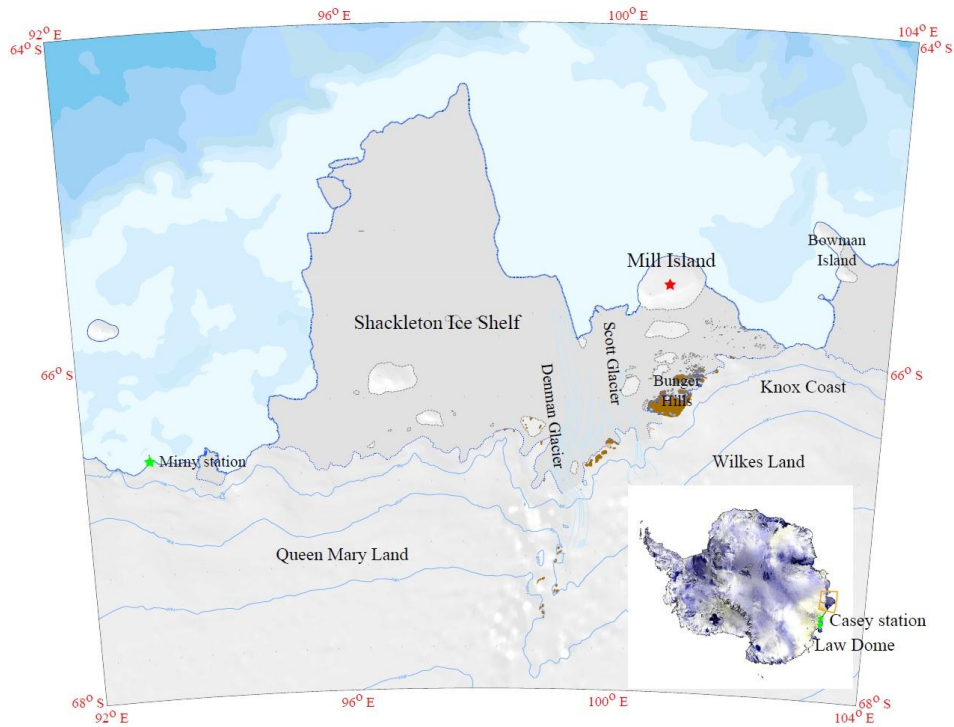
96$^{O}$ E
100$^{O}$ E
92$^{O}$ E
64$^{O}$ S
104$^{O}$ E
64$^{O}$ S

Bowman Island
Mill Island
Shackleton Ice Shelf
Scott Glacier
66$^{O}$ S
Denman Glacier
Bunger Hills
Knox Coast
66$^{O}$ S
Mirny station
Wilkes Land
Queen Mary Land
Casey station
Law Dome

68$^{O}$ S
92$^{O}$ E
96$^{O}$ E
100$^{O}$ E
68$^{O}$ S
104$^{O}$ E